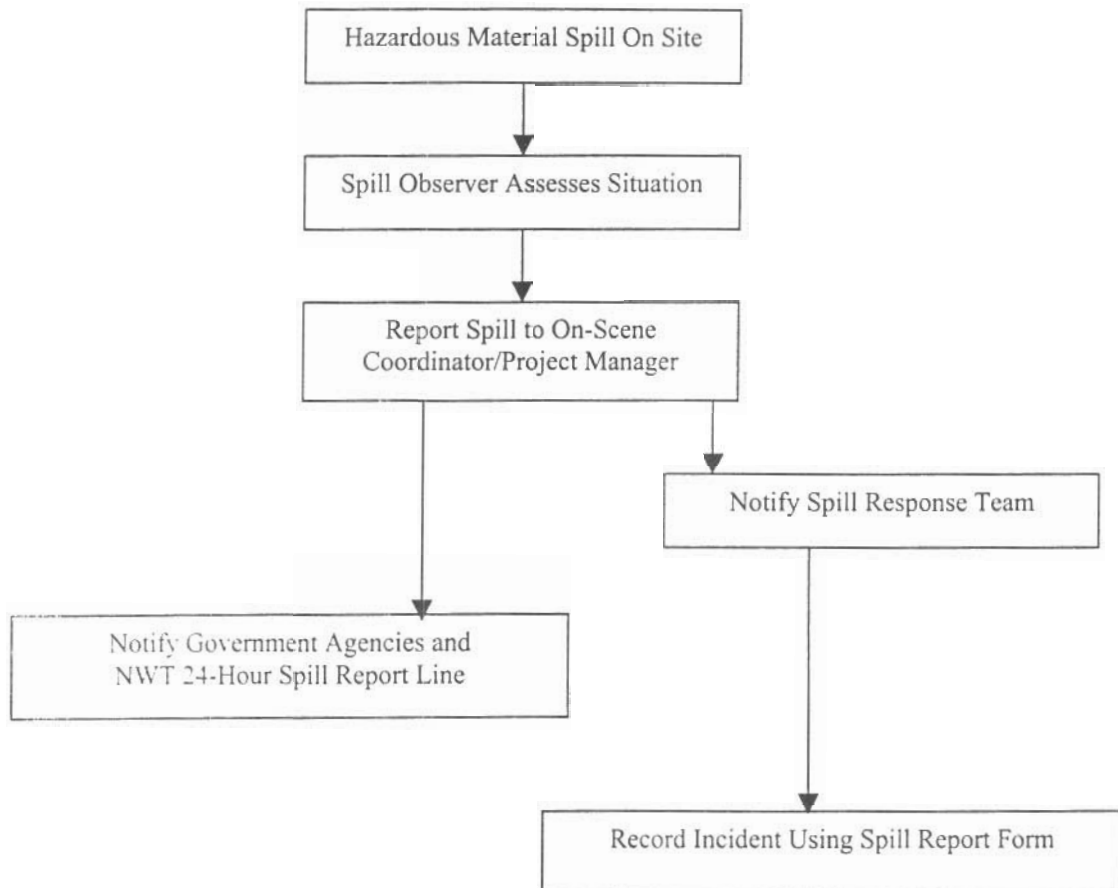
Hazardous Material Spill On Site

Spill Observer Assesses Situation

Report Spill to On-Scene Coordinator/Project Manager

Notify Spill Response Team

Notify Government Agencies and NWT 24-Hour Spill Report Line

Record Incident Using Spill Report Form